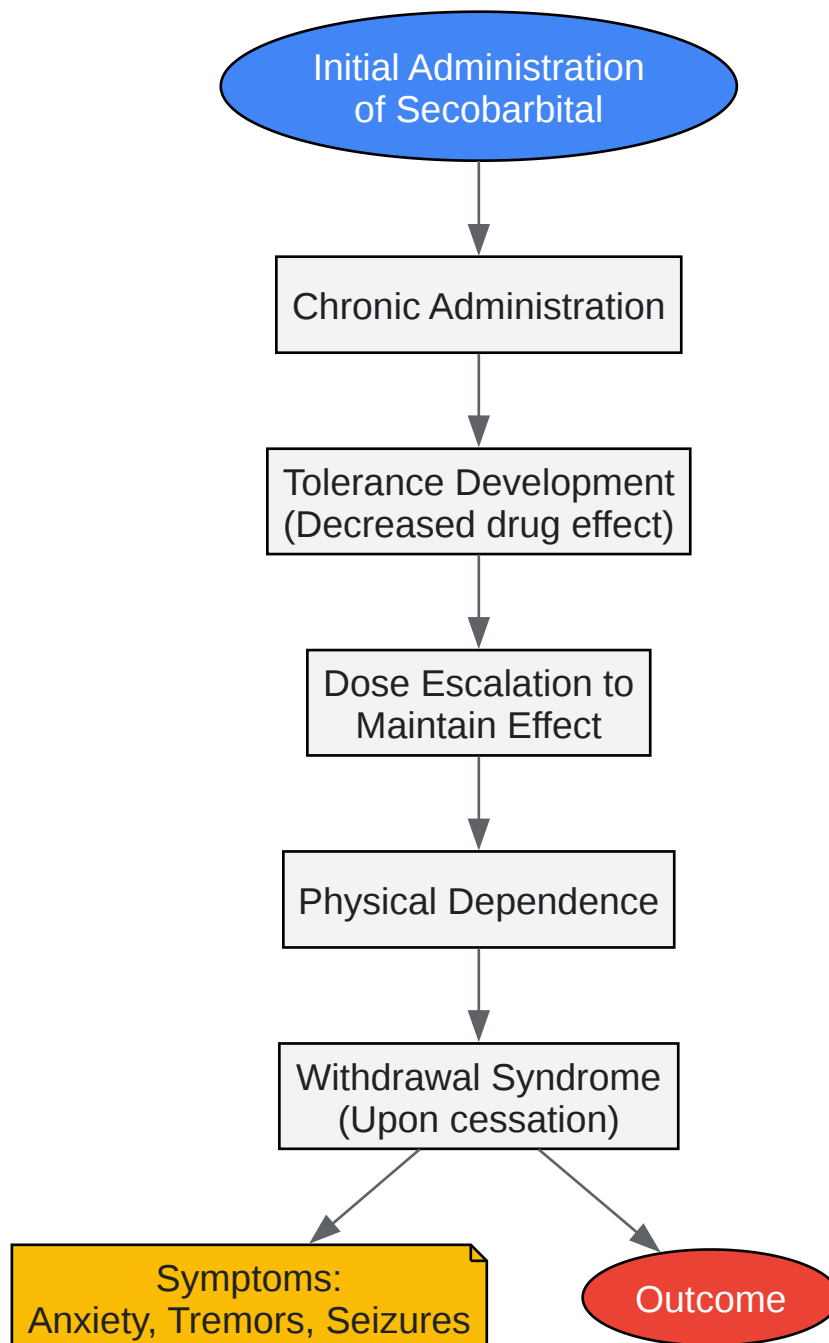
Initial Administration of Secobarbital

Chronic Administration

Tolerance Development (Decreased drug effect)

Dose Escalation to Maintain Effect

Physical Dependence

Withdrawal Syndrome (Upon cessation)

Symptoms: Anxiety, Tremors, Seizures

Outcome